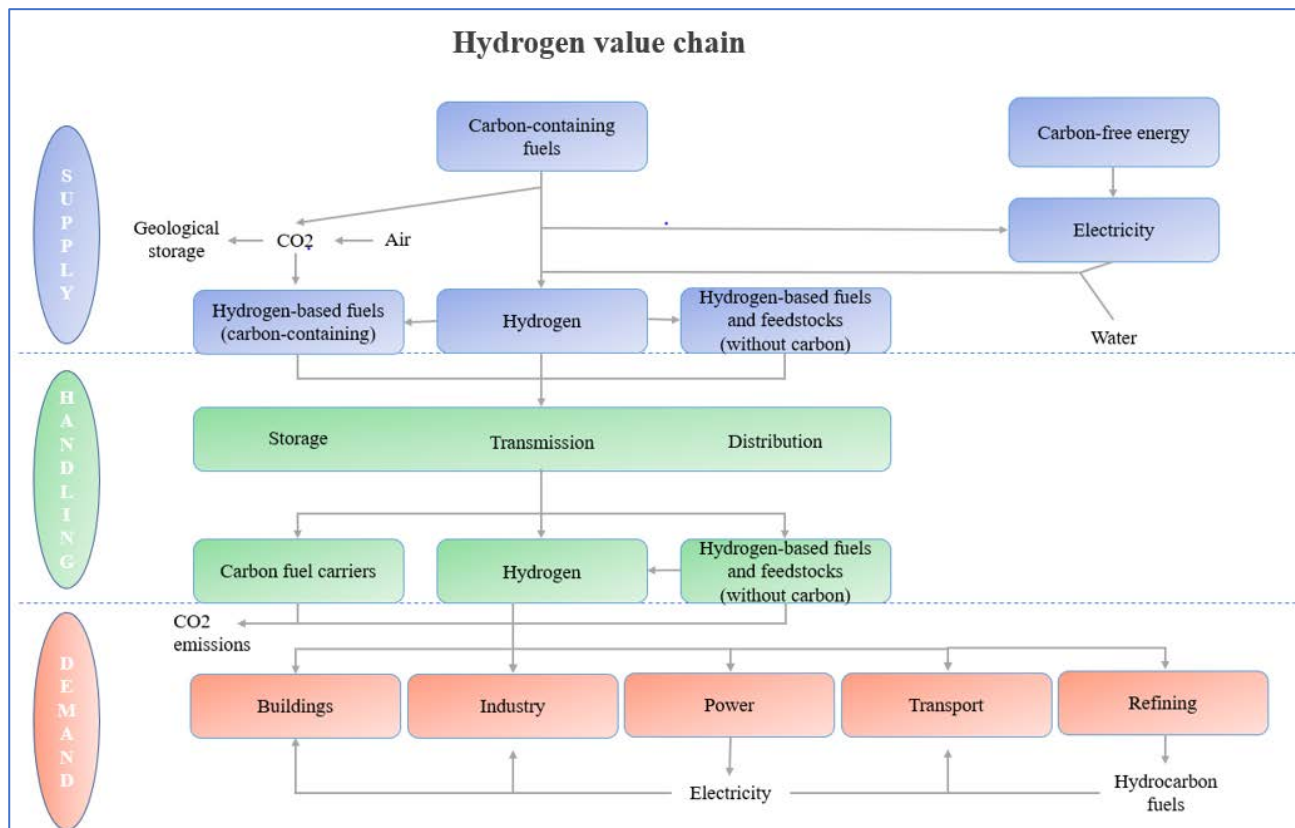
Hydrogen value chain

SUPPLY

Carbon-containing fuels

Carbon-free energy

Geological storage

CO2

Air

Electricity

Hydrogen-based fuels (carbon-containing)

Hydrogen

Hydrogen-based fuels and feedstocks (without carbon)

Water

HANDLING

Storage

Transmission

Distribution

Carbon fuel carriers

Hydrogen

Hydrogen-based fuels and feedstocks (without carbon)

CO2 emissions

DEMAND

Buildings

Industry

Power

Transport

Refining

Electricity

Hydrocarbon fuels